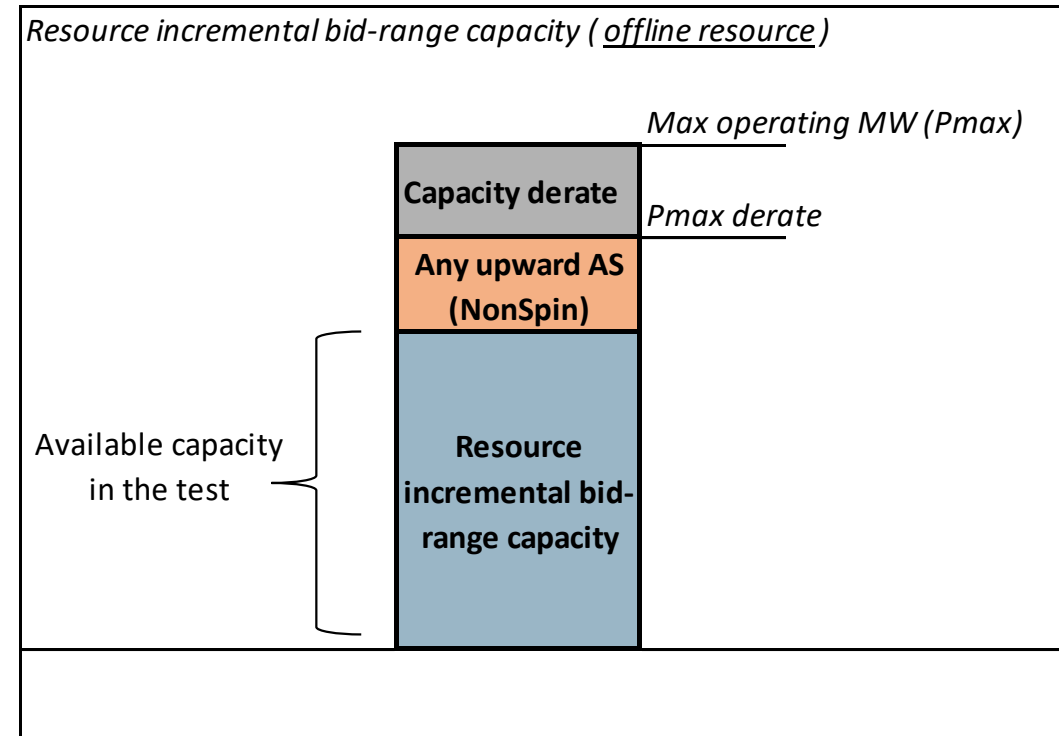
Resource incremental bid-range capacity ( offline resource )

Max operating MW (Pmax)

Capacity derate

Pmax derate

Any upward AS (NonSpin)

Available capacity in the test

Resource incremental bid-range capacity